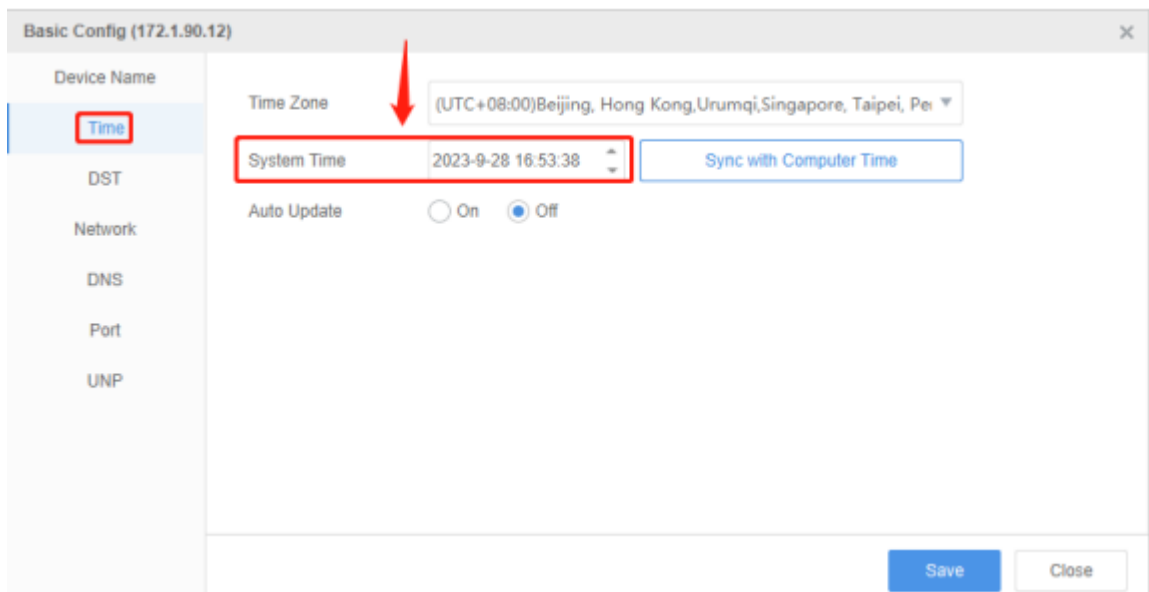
Basic Config (172.1.90.12)

×

Device Name
Time
DST
Network
DNS
Port
UNP

Time Zone (UTC+08:00)Beijing, Hong Kong,Urumqi,Singapore, Taipei, Pe

System Time 2023-9-28 16:53:38

Sync with Computer Time

Auto Update On Off

Save

Close